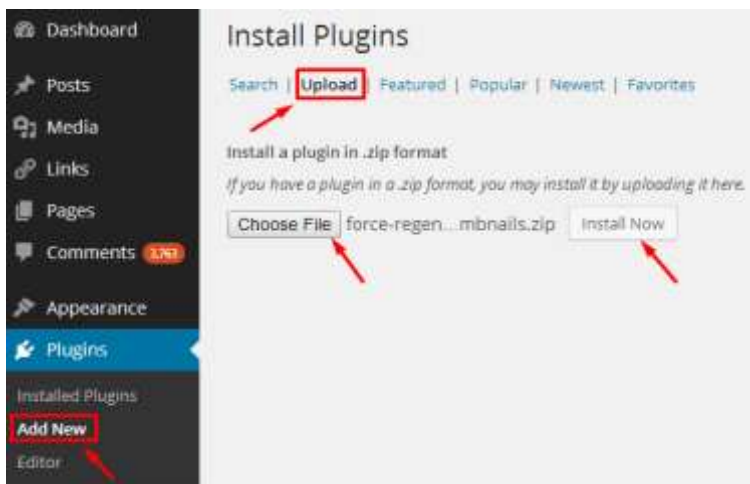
Dashboard

Posts

Media

Links

Pages

Comments 2,763

Appearance

Plugins

Installed Plugins

Add New

Editor

Install Plugins

Search | Upload | Featured | Popular | Newest | Favorites

Install a plugin in .zip format

If you have a plugin in a .zip format, you may install it by uploading it here.

Choose File force-regen...mbnails.zip Install Now